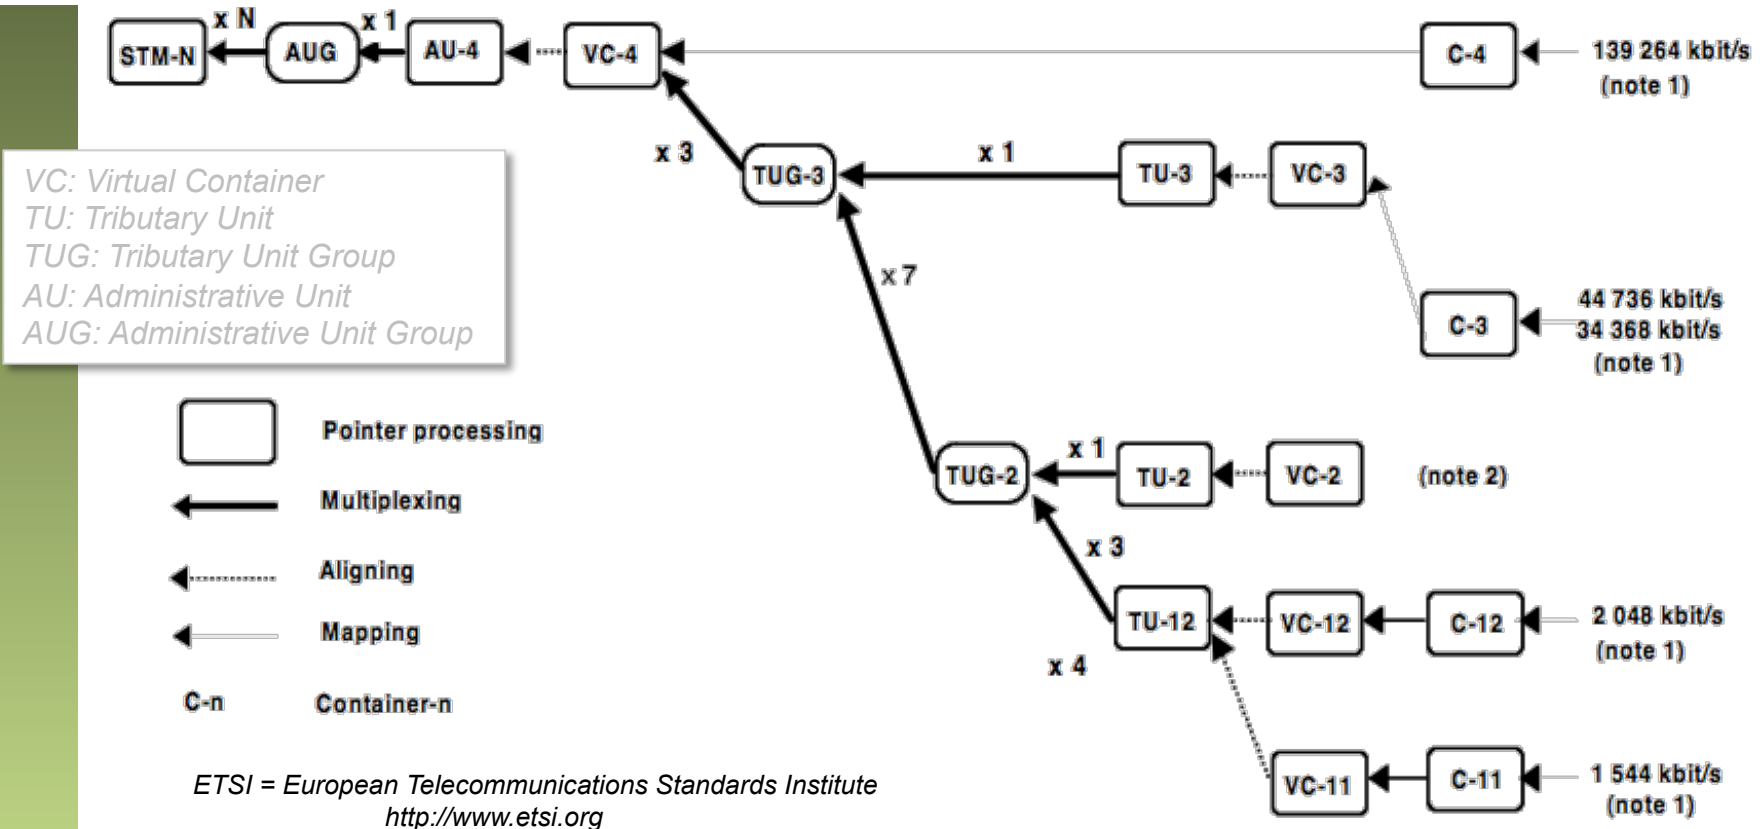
STM-N
x N
AUG
x 1
AU-4
VC-4
C-4
139 264 kbit/s (note 1)

VC: Virtual Container
TU: Tributary Unit
TUG: Tributary Unit Group
AU: Administrative Unit
AUG: Administrative Unit Group

x 3
TUG-3
x 1
TU-3
VC-3
x 7
C-3
44 736 kbit/s
34 368 kbit/s
(note 1)

Pointer processing
Multiplexing
Aligning
Mapping
C-n Container-n

TUG-2
x 1
TU-2
VC-2
(note 2)
x 3
TU-12
VC-12
C-12
2 048 kbit/s (note 1)
x 4
VC-11
C-11
1 544 kbit/s (note 1)

ETSI = European Telecommunications Standards Institute
http://www.etsi.org